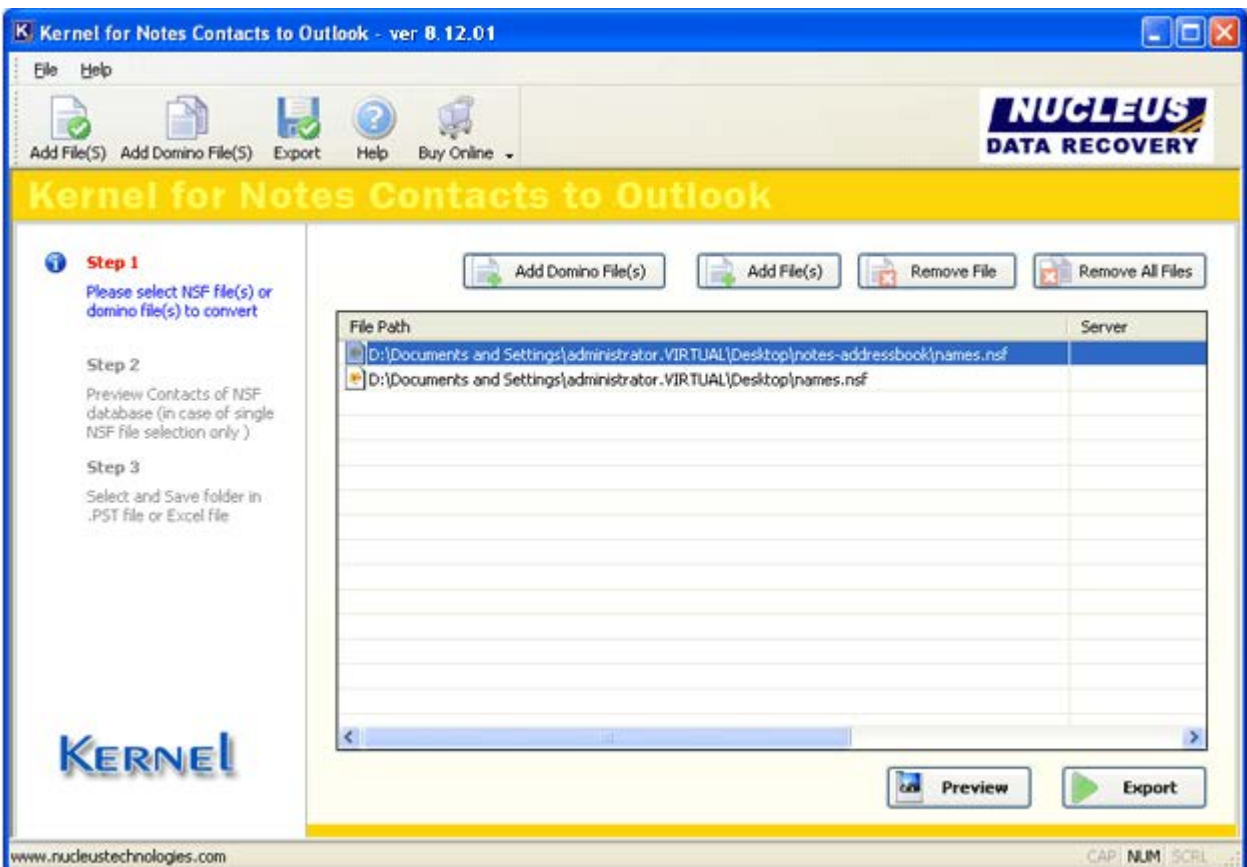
Kernel for Notes Contacts to Outlook - ver 8.12.01

File Help

Add File(S) Add Domino File(S) Export Help Buy Online

NUCLEUS DATA RECOVERY

Kernel for Notes Contacts to Outlook

Step 1
Please select NSF file(s) or domino file(s) to convert

Step 2
Preview Contacts of NSF database (in case of single NSF file selection only )

Step 3
Select and Save folder in .PST file or Excel file

KERNEL

Add Domino File(s) Add File(s) Remove File Remove All Files

| File Path | Server |
|---|---|
| D:\Documents and Settings\administrator.VIRTUAL\Desktop\notes-addressbook\names.nsf | |
| D:\Documents and Settings\administrator.VIRTUAL\Desktop\names.nsf | |

Preview Export

www.nucleustechnologies.com

CAP NUM SCRL